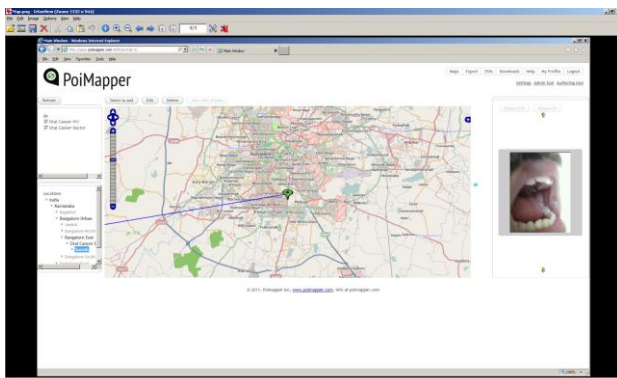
Map.png - IrfanView (Zoom: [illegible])

File Edit Image Options View Help

Main Window - Windows Internet Explorer

http://www.poimapper.com/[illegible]

Main Window

File Edit View Favorites Tools Help

PoiMapper

Maps Export POIs Download Help My Profile Logout

Settings Admin tool Authoring tool

Refresh

Return to poll Edit Delete

Oral Cancer-Pri
Oral Cancer-Bezel

Locations
India
Karnataka
Bagalkot
Bangalore Urban
Anekal
Bangalore North
Bangalore East
Oral Cancer C
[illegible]
Bangalore South

© 2011, PoiMapper Inc, www.poimapper.com, info at poimapper.com